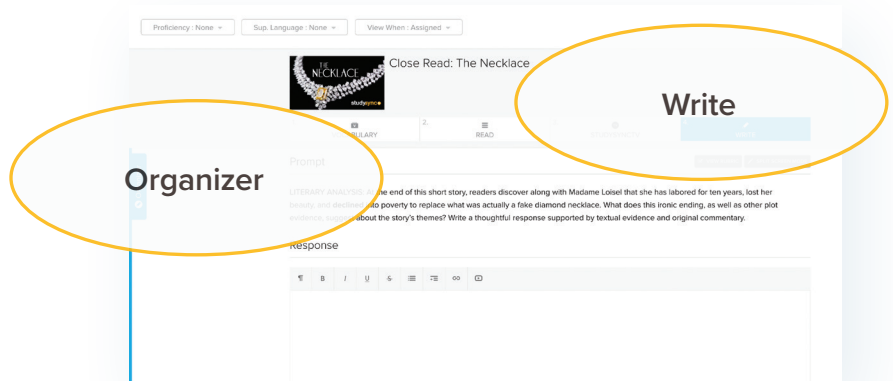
Proficiency : None ▾ Sup. Language : None ▾ View When : Assigned ▾

THE NECKLACE studysync

Close Read: The Necklace

Write

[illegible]ULARY 2. READ

Organizer

Prompt

LITERARY ANALYSIS: At the end of this short story, readers discover along with Madame Loisel that she has labored for ten years, lost her beauty, and declined into poverty to replace what was actually a fake diamond necklace. What does this ironic ending, as well as other plot evidence, suggest about the story's themes? Write a thoughtful response supported by textual evidence and original commentary.

Response

¶ B I U S